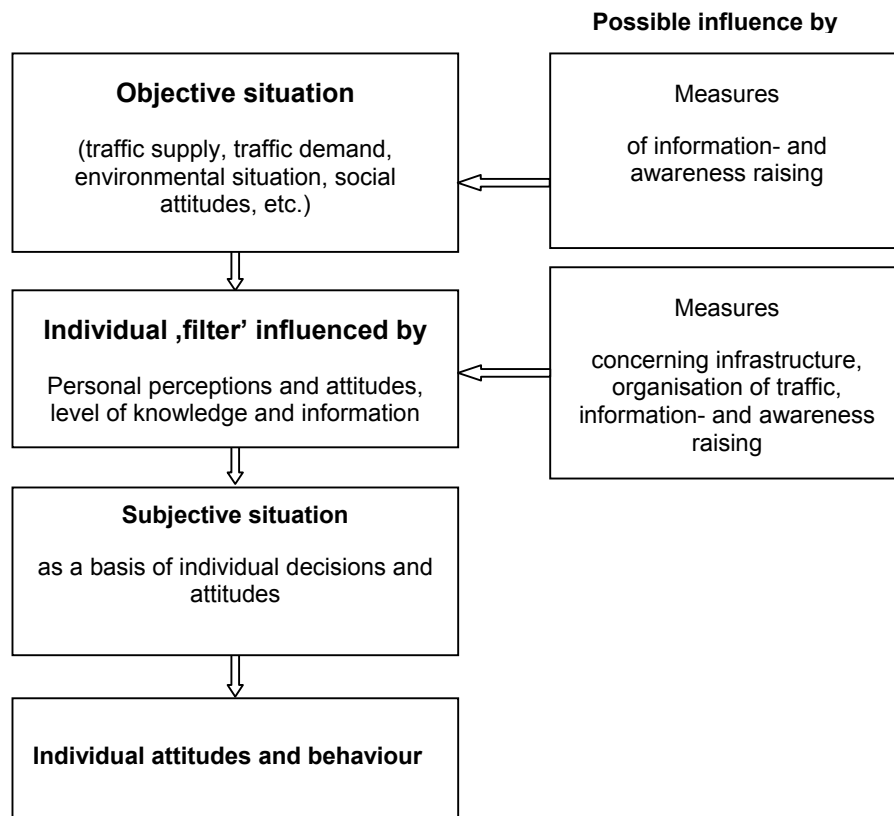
Possible influence by

Objective situation

(traffic supply, traffic demand, environmental situation, social attitudes, etc.)

Measures

of information- and awareness raising

Individual ‚filter' influenced by

Personal perceptions and attitudes, level of knowledge and information

Measures

concerning infrastructure, organisation of traffic, information- and awareness raising

Subjective situation

as a basis of individual decisions and attitudes

Individual attitudes and behaviour